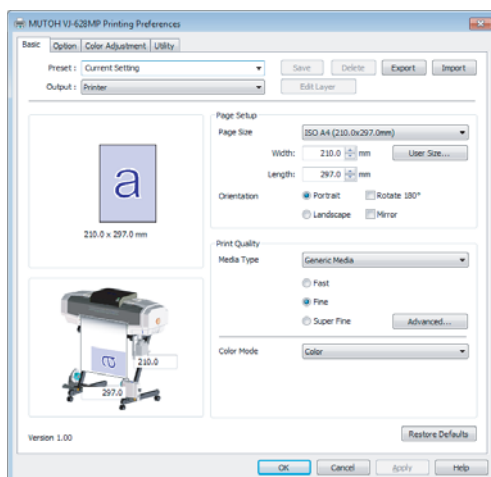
MUTOH VJ-628MP Printing Preferences

Basic | Option | Color Adjustment | Utility

Preset : Current Setting
Output : Printer

Save | Delete | Export | Import
Edit Layer

a
210.0 x 297.0 mm

Page Setup
Page Size: ISO A4 (210.0x297.0mm)
Width: 210.0 mm
User Size...
Length: 297.0 mm
Orientation: Portrait | Rotate 180°
Landscape | Mirror

Print Quality
Media Type: Generic Media
Fast
Fine
Super Fine
Advanced...

Color Mode: Color

a
210.0
297.0

Version 1.00

Restore Defaults

OK | Cancel | Apply | Help